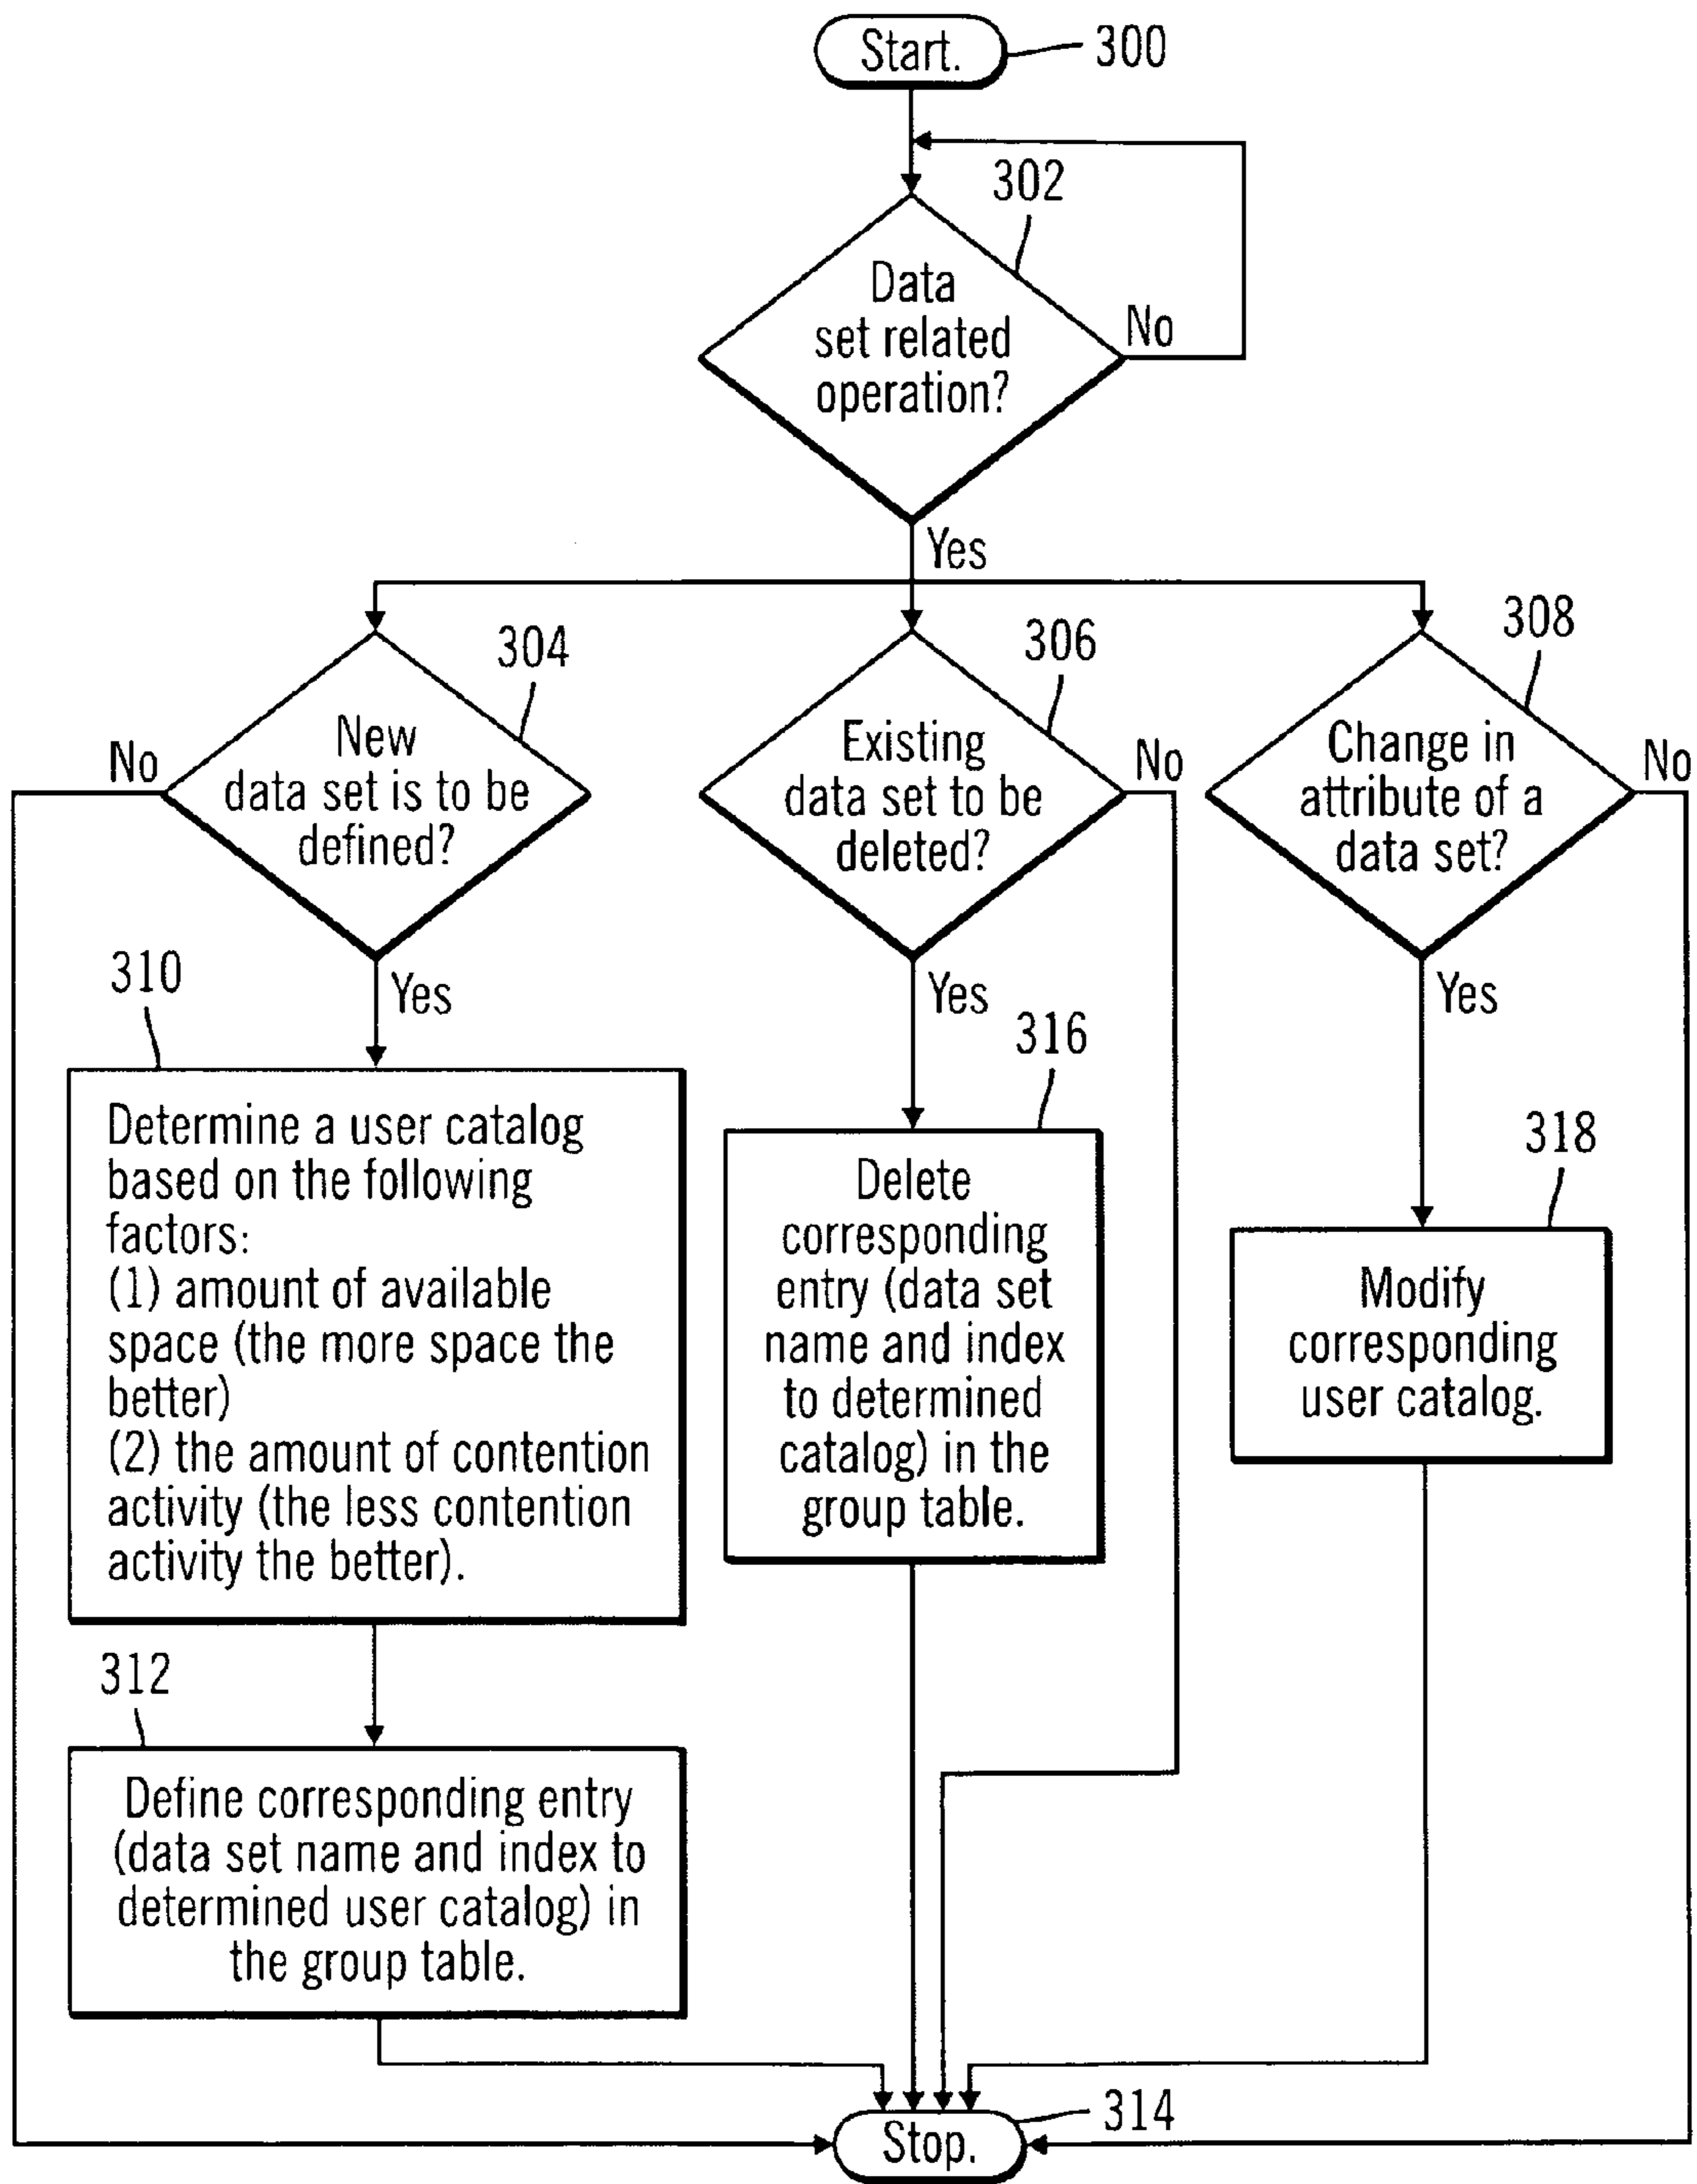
Start.
300

302
Data set related operation?
No
Yes

304
New data set is to be defined?
No
Yes

306
Existing data set to be deleted?
No
Yes

308
Change in attribute of a data set?
No
Yes

310
Determine a user catalog based on the following factors:
(1) amount of available space (the more space the better)
(2) the amount of contention activity (the less contention activity the better).

312
Define corresponding entry (data set name and index to determined user catalog) in the group table.

316
Delete corresponding entry (data set name and index to determined catalog) in the group table.

318
Modify corresponding user catalog.

Stop.
314